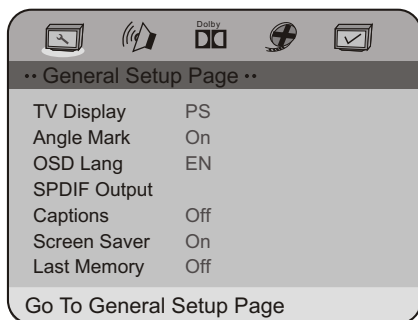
Dolby

•• General Setup Page ••

| | |
|---|---|
| TV Display | PS |
| Angle Mark | On |
| OSD Lang | EN |
| SPDIF Output | |
| Captions | Off |
| Screen Saver | On |
| Last Memory | Off |

Go To General Setup Page